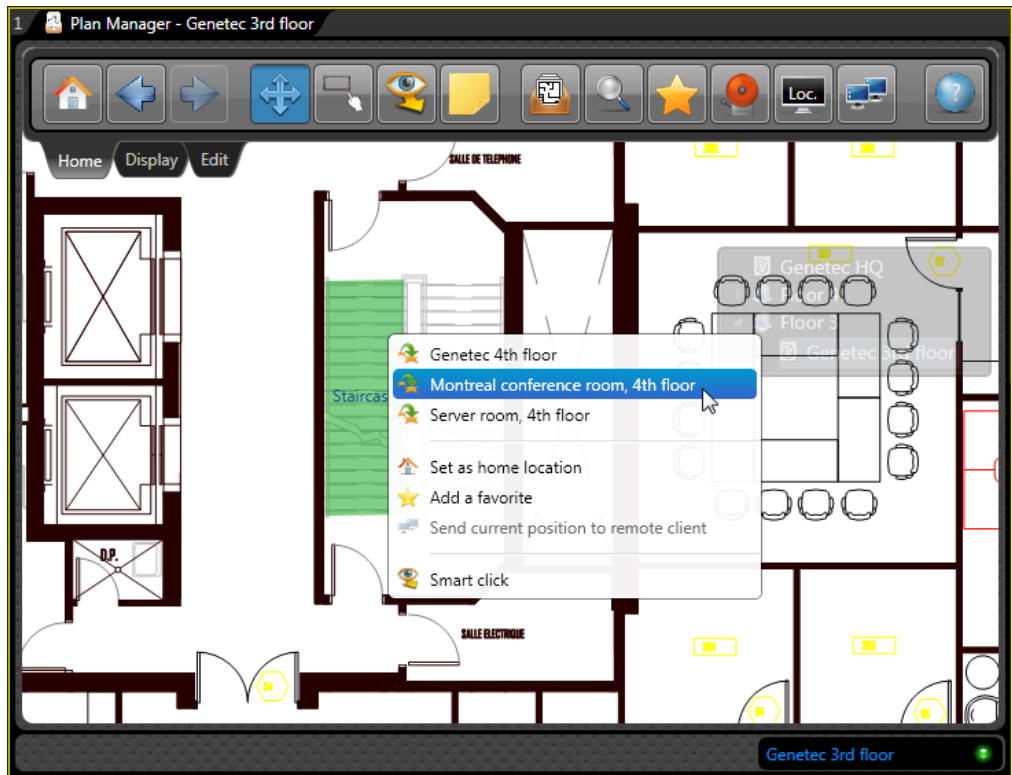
1 Plan Manager - Genetec 3rd floor

Loc.

Home Display Edit

SALLE DE TELEPHONE

Genetec HQ
Floor 4
Floor 3
Genetec 3rd floor

Staircas

Genetec 4th floor
Montreal conference room, 4th floor
Server room, 4th floor
Set as home location
Add a favorite
Send current position to remote client
Smart click

D.P.

SALLE ELECTRIQUE

Genetec 3rd floor